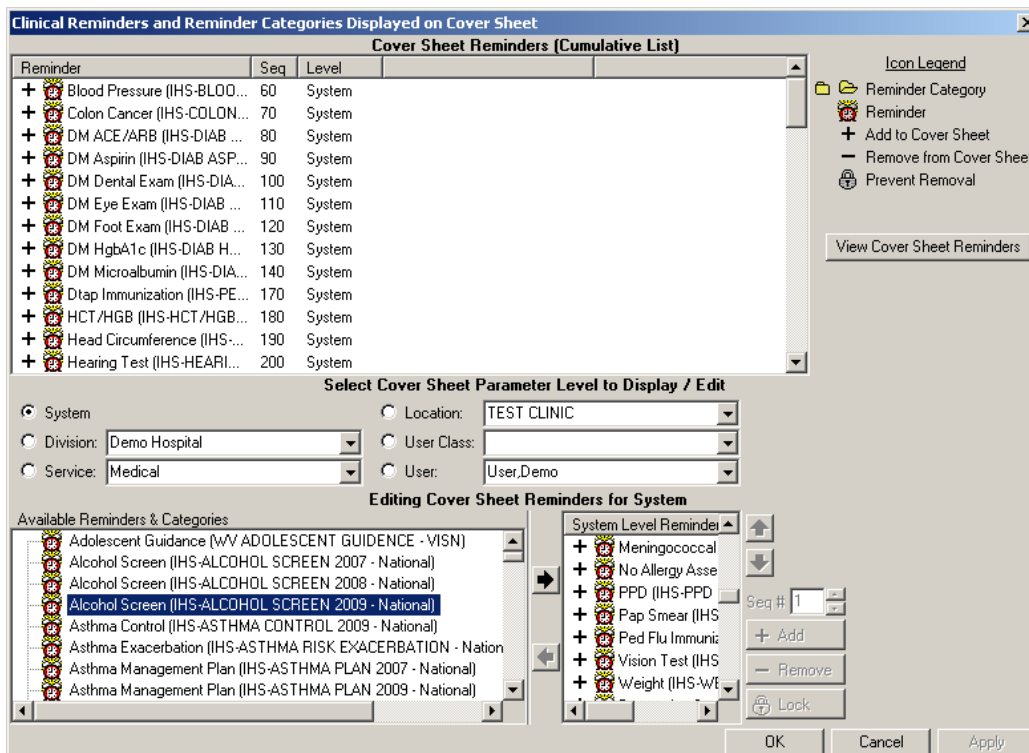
Clinical Reminders and Reminder Categories Displayed on Cover Sheet

Cover Sheet Reminders (Cumulative List)

| Reminder | Seq | Level |
|---|---|---|
| + Blood Pressure (IHS-BLOO... | 60 | System |
| + Colon Cancer (IHS-COLON... | 70 | System |
| + DM ACE/ARB (IHS-DIAB ... | 80 | System |
| + DM Aspirin (IHS-DIAB ASP... | 90 | System |
| + DM Dental Exam (IHS-DIA... | 100 | System |
| + DM Eye Exam (IHS-DIAB ... | 110 | System |
| + DM Foot Exam (IHS-DIAB ... | 120 | System |
| + DM HgbA1c (IHS-DIAB H... | 130 | System |
| + DM Microalbumin (IHS-DIA... | 140 | System |
| + Dtap Immunization (IHS-PE... | 170 | System |
| + HCT/HGB (IHS-HCT/HGB... | 180 | System |
| + Head Circumference (IHS-... | 190 | System |
| + Hearing Test (IHS-HEARI... | 200 | System |

Icon Legend
Reminder Category
Reminder
+ Add to Cover Sheet
— Remove from Cover Shee
Prevent Removal

View Cover Sheet Reminders

Select Cover Sheet Parameter Level to Display / Edit

System
Division: Demo Hospital
Service: Medical
Location: TEST CLINIC
User Class:
User: User,Demo

Editing Cover Sheet Reminders for System

Available Reminders & Categories
Adolescent Guidance (WV ADOLESCENT GUIDENCE - VISN)
Alcohol Screen (IHS-ALCOHOL SCREEN 2007 - National)
Alcohol Screen (IHS-ALCOHOL SCREEN 2008 - National)
Alcohol Screen (IHS-ALCOHOL SCREEN 2009 - National)
Asthma Control (IHS-ASTHMA CONTROL 2009 - National)
Asthma Exacerbation (IHS-ASTHMA RISK EXACERBATION - Nation
Asthma Management Plan (IHS-ASTHMA PLAN 2007 - National)
Asthma Management Plan (IHS-ASTHMA PLAN 2009 - National)

System Level Reminder
+ Meningococcal
+ No Allergy Asse
+ PPD (IHS-PPD
+ Pap Smear (IHS
+ Ped Flu Immuniz
+ Vision Test (IHS
+ Weight (IHS-WE

Seq # 1
+ Add
— Remove
Lock

OK
Cancel
Apply